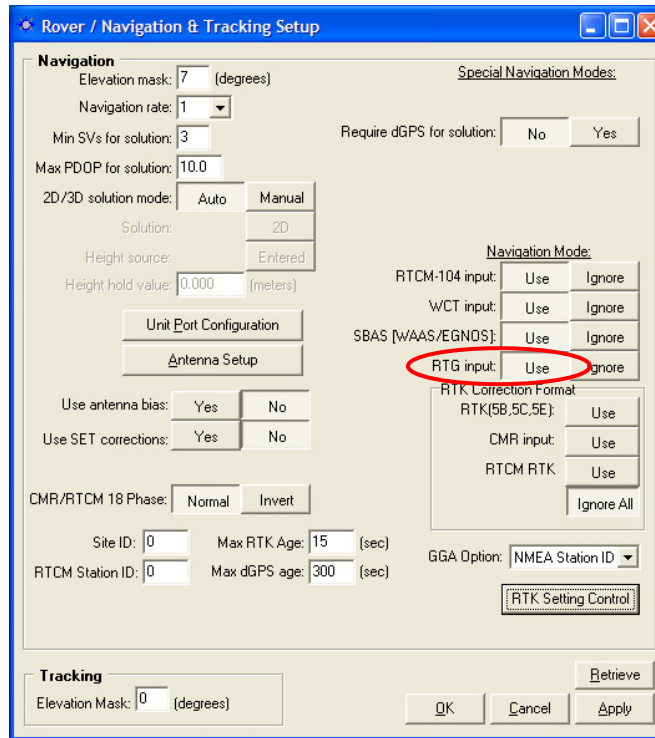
Rover / Navigation & Tracking Setup

Navigation

Elevation mask: 7 (degrees)

Navigation rate: 1

Min SVs for solution: 3

Max PDOP for solution: 10.0

2D/3D solution mode: Auto Manual

Solution: 2D

Height source: Entered

Height hold value: 0.000 (meters)

Unit Port Configuration

Antenna Setup

Use antenna bias: Yes No

Use SET corrections: Yes No

CMR/RTCM 18 Phase: Normal Invert

Site ID: 0

RTCM Station ID: 0

Max RTK Age: 15 (sec)

Max dGPS age: 300 (sec)

Special Navigation Modes:

Require dGPS for solution: No Yes

Navigation Mode:

RTCM-104 input: Use Ignore

WCT input: Use Ignore

SBAS [WAAS/EGNOS]: Use Ignore

RTG input: Use Ignore

RTK Correction Format

RTK(5B,5C,5E): Use

CMR input: Use

RTCM RTK Use

Ignore All

GGA Option: NMEA Station ID

RTK Setting Control

Tracking

Elevation Mask: 0 (degrees)

Retrieve

OK Cancel Apply